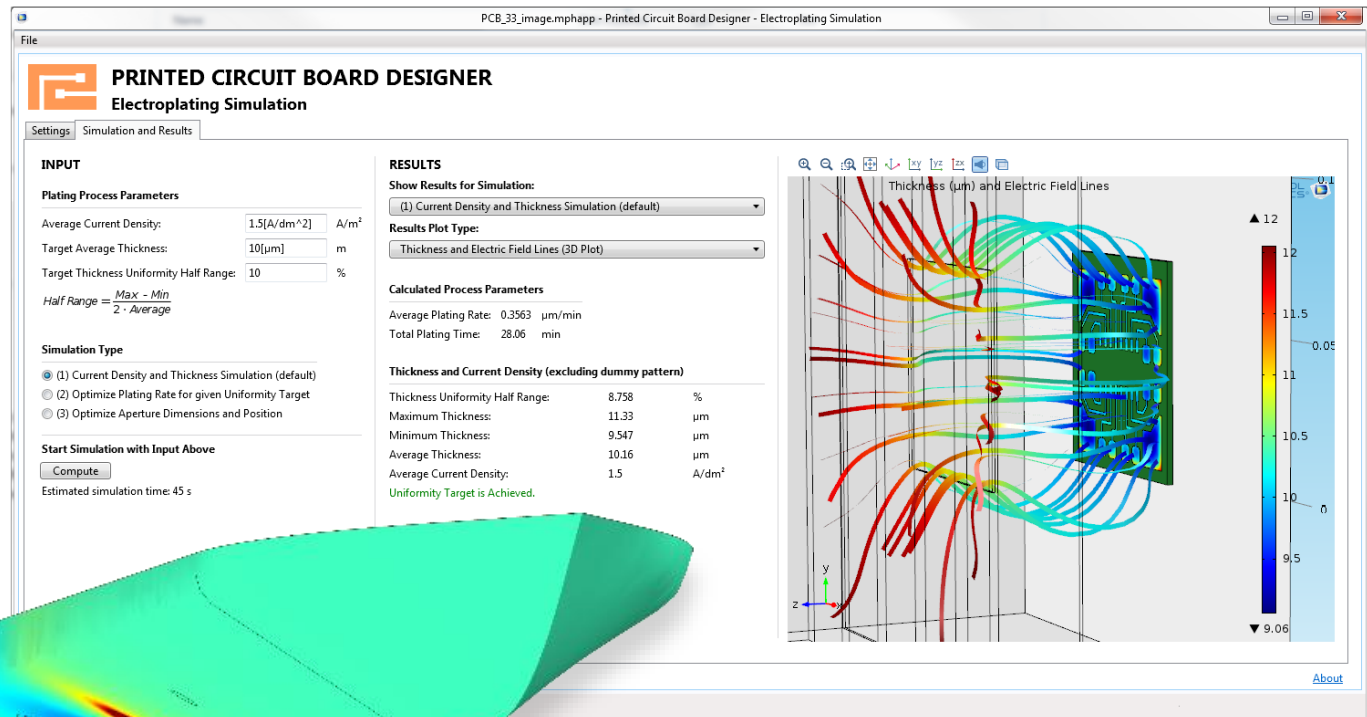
PCB_33_image.mphapp - Printed Circuit Board Designer - Electroplating Simulation

File

PRINTED CIRCUIT BOARD DESIGNER
Electroplating Simulation

Settings | Simulation and Results

INPUT

Plating Process Parameters

Average Current Density: 1.5[A/dm^2] A/m²
Target Average Thickness: 10[μm] m
Target Thickness Uniformity Half Range: 10 %

$Half\ Range = \frac{Max\ -\ Min}{2 \cdot Average}$

Simulation Type

(1) Current Density and Thickness Simulation (default)
(2) Optimize Plating Rate for given Uniformity Target
(3) Optimize Aperture Dimensions and Position

Start Simulation with Input Above

Compute

Estimated simulation time: 45 s

RESULTS

Show Results for Simulation:
(1) Current Density and Thickness Simulation (default)
Results Plot Type:
Thickness and Electric Field Lines (3D Plot)

Calculated Process Parameters

| Average Plating Rate: | 0.3563 | μm/min |
|---|---|---|
| Total Plating Time: | 28.06 | min |

Thickness and Current Density (excluding dummy pattern)

| Thickness Uniformity Half Range: | 8.758 | % |
|---|---|---|
| Maximum Thickness: | 11.33 | μm |
| Minimum Thickness: | 9.547 | μm |
| Average Thickness: | 10.16 | μm |
| Average Current Density: | 1.5 | A/dm² |

Uniformity Target is Achieved.

Thickness (μm) and Electric Field Lines

▲ 12
12
11.5
11
10.5
10
9.5
▼ 9.06

0.1
0.05
0

y
z x

About